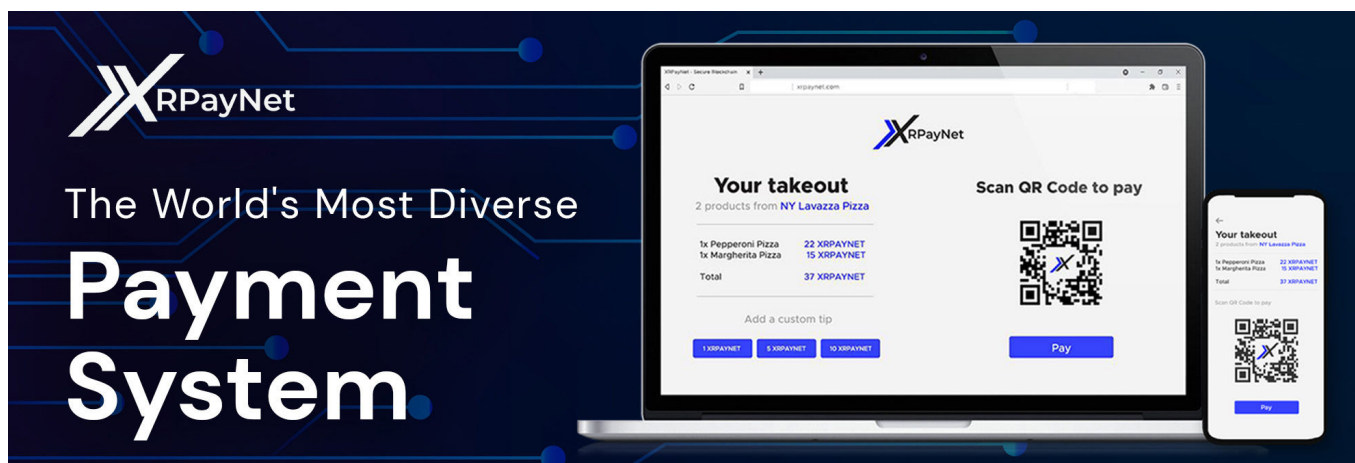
XRPayNet

The World's Most Diverse

Payment System

XRPayNet - Secure Blockchain

xrpaynet.com

XRPayNet

Your takeout

2 products from NY Lavazza Pizza

1x Pepperoni Pizza 22 XRPAYNET
1x Margherita Pizza 15 XRPAYNET

Total 37 XRPAYNET

Add a custom tip

1 XRPAYNET 5 XRPAYNET 10 XRPAYNET

Scan QR Code to pay

Pay

Your takeout

2 products from NY Lavazza Pizza

1x Pepperoni Pizza 22 XRPAYNET
1x Margherita Pizza 15 XRPAYNET

Total 37 XRPAYNET

Scan QR Code to pay

Pay